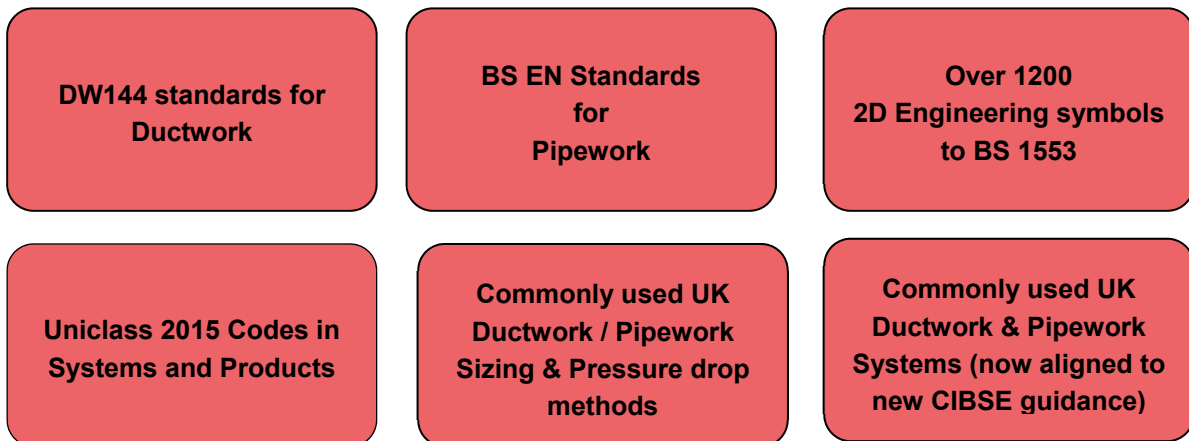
DW144 standards for Ductwork

BS EN Standards for Pipework

Over 1200 2D Engineering symbols to BS 1553

Uniclass 2015 Codes in Systems and Products

Commonly used UK Ductwork / Pipework Sizing & Pressure drop methods

Commonly used UK Ductwork & Pipework Systems (now aligned to new CIBSE guidance)